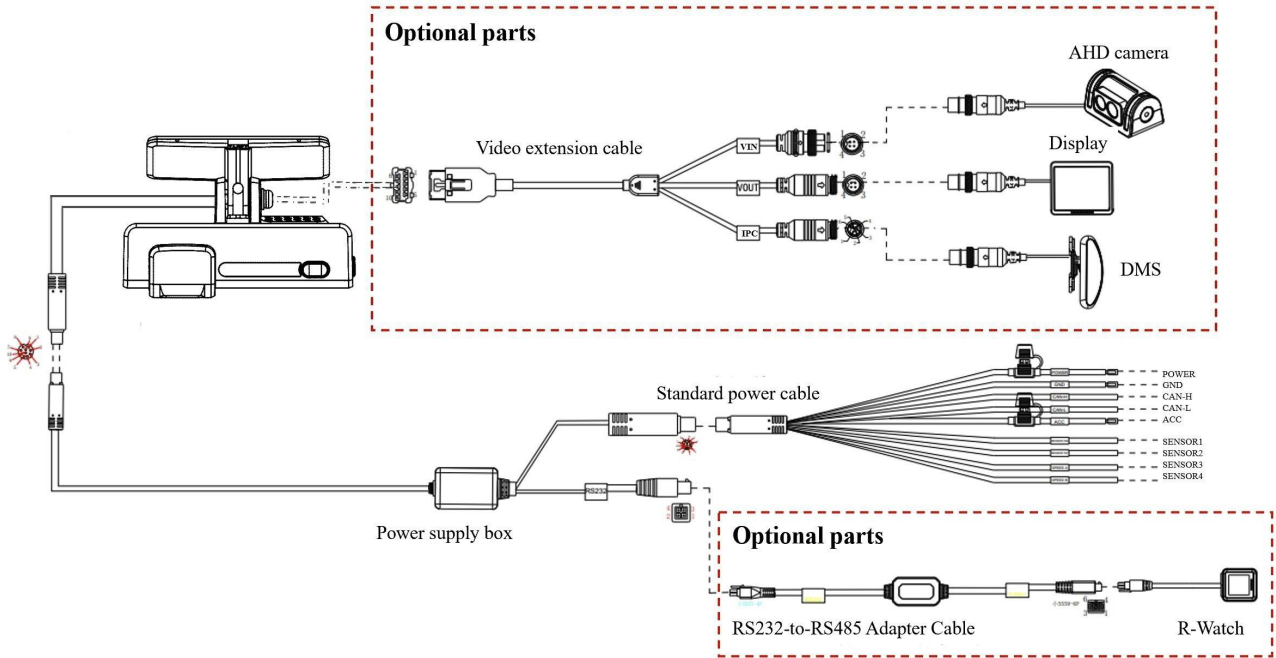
Optional parts

AHD camera

Video extension cable

VIN

Display

VOUT

IPC

DMS

Standard power cable

POWER
GND
CAN-H
CAN-L
ACC
SENSOR1
SENSOR2
SENSOR3
SENSOR4

RS232

Power supply box

Optional parts

RS232-to-RS485 Adapter Cable

R-Watch